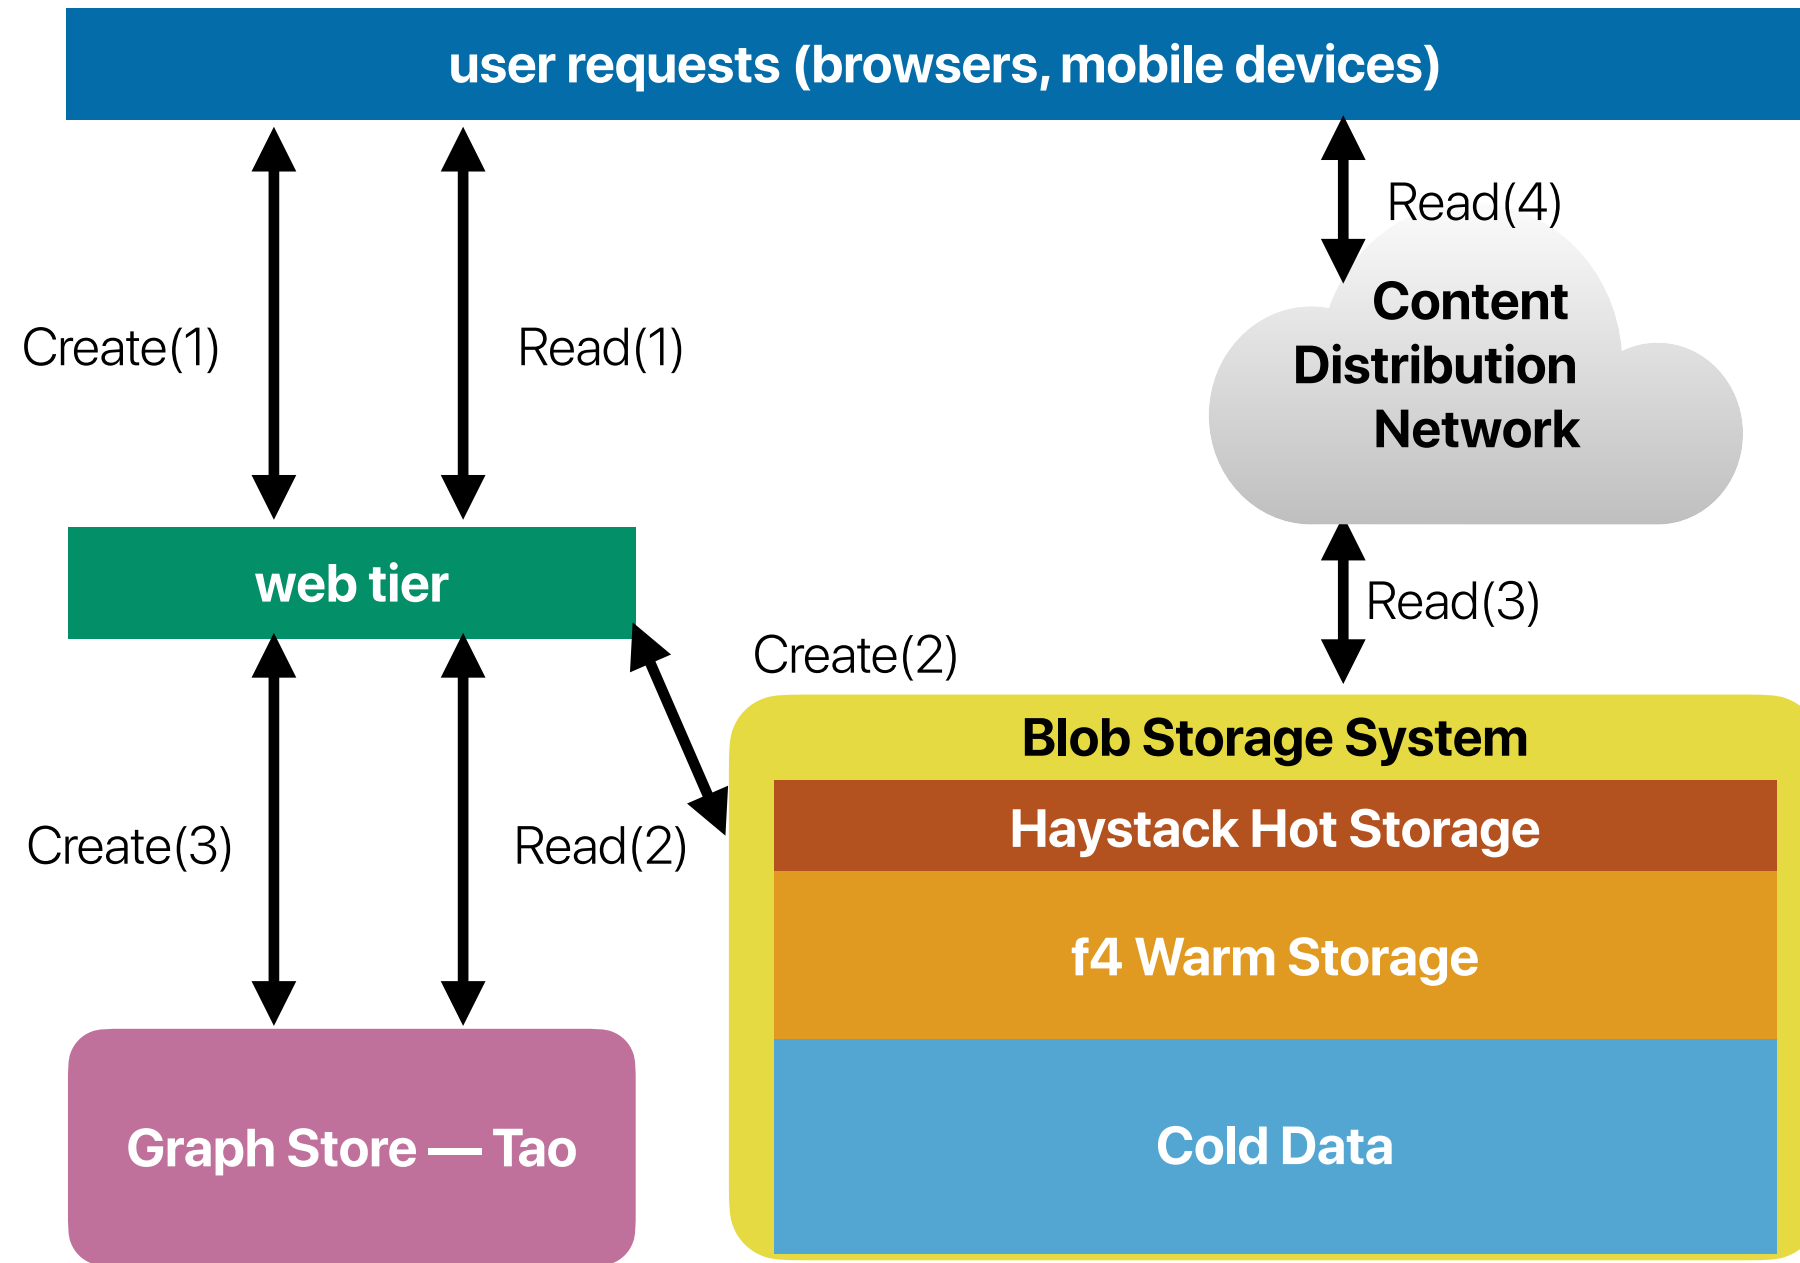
user requests (browsers, mobile devices)

Read(4)

Content Distribution Network

Create(1)

Read(1)

web tier

Read(3)

Create(2)

Blob Storage System

Haystack Hot Storage

f4 Warm Storage

Cold Data

Create(3)

Read(2)

Graph Store — Tao